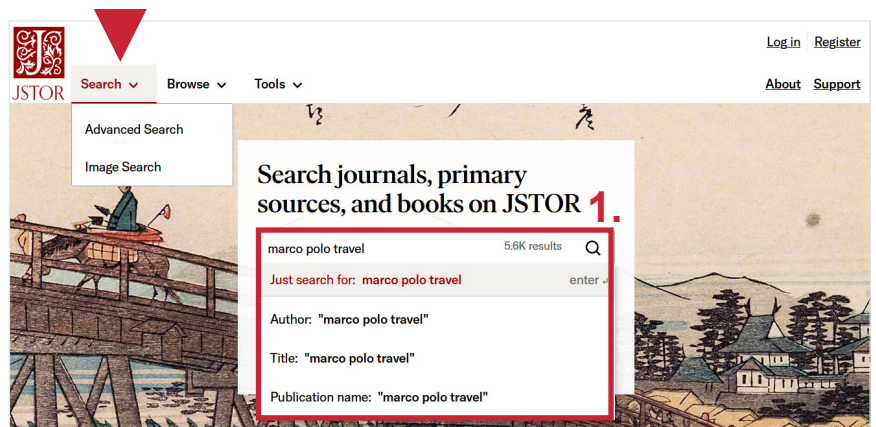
JSTOR

Search Browse Tools

Log in Register

About Support

Advanced Search

Image Search

Search journals, primary sources, and books on JSTOR

1.

marco polo travel 5.6K results

Just search for: marco polo travel enter

Author: "marco polo travel"

Title: "marco polo travel"

Publication name: "marco polo travel"